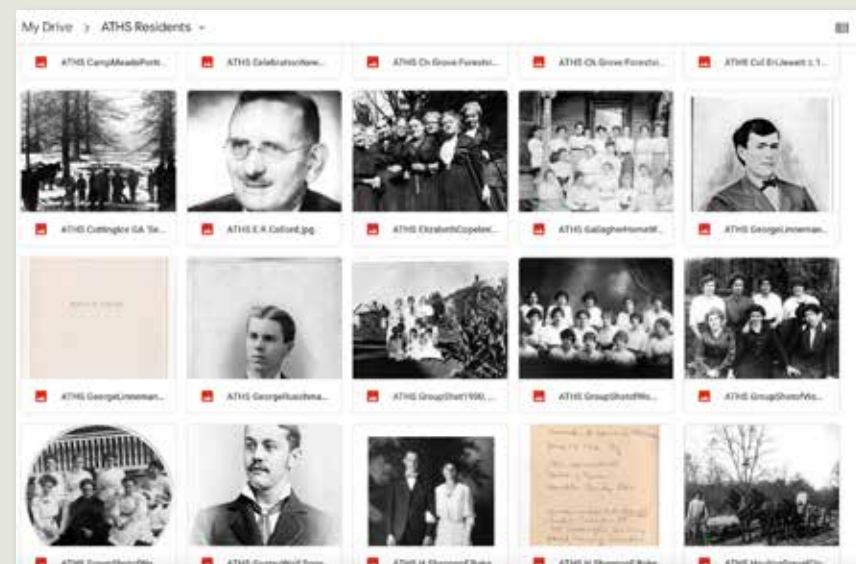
My Drive > ATHS Residents

ATHS CampMeadePort...
ATHS CelebrationNew...
ATHS Ch Grove Foresthi...
ATHS Ch Grove Foresthi...
ATHS Col EnJewett c.1...

ATHS Cottingley GA Se...
ATHS E.R.Colford.jpg
ATHS ElizabethCopelan...
ATHS GallagherHomeW...
ATHS GeorgeLinneman...

ATHS GeorgeLinneman...
ATHS GeorgeRuschma...
ATHS GroupShot1930...
ATHS GroupShotofWo...
ATHS GroupShotofWo...

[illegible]
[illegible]
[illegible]
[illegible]
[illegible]